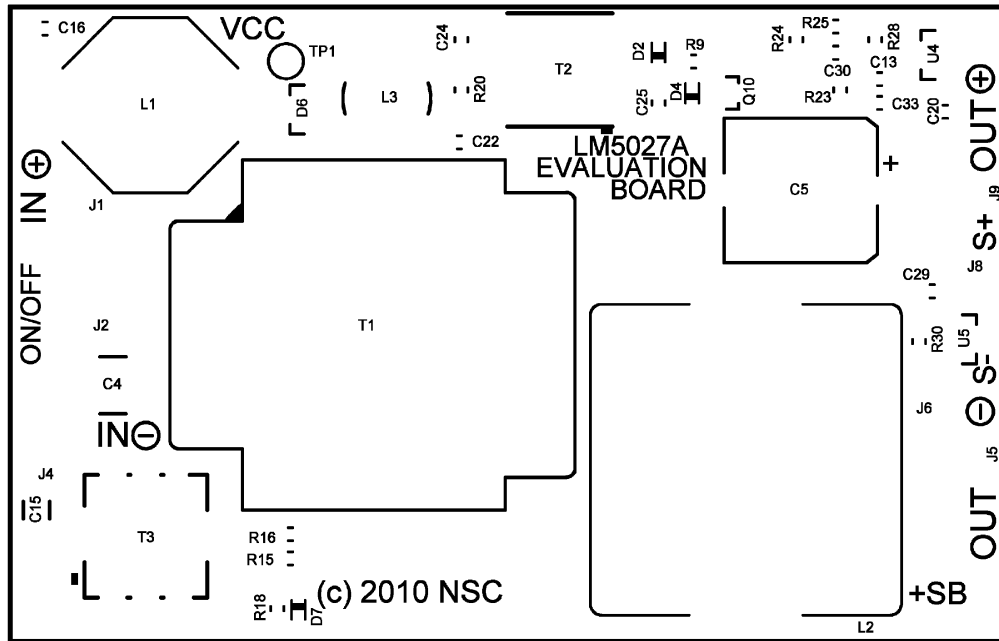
C16
VCC
TP1
C24
T2
D2
R9
R24
R25
R28
U4
C30
C13
L1
L3
R20
D6
C25
D4
Q10
R23
C33
C20
OUT ⊕
C22
LM5027A
EVALUATION
BOARD
+
IN ⊕
J1
C5
J9
S+
J8
ON/OFF
C29
T1
J2
R30
U5
C4
S-
$\overline{\text{IN}}$ ⊖
J6
⊖
J4
J5
C15
OUT
T3
R16
R15
R18
D7
(c) 2010 NSC
+SB
L2